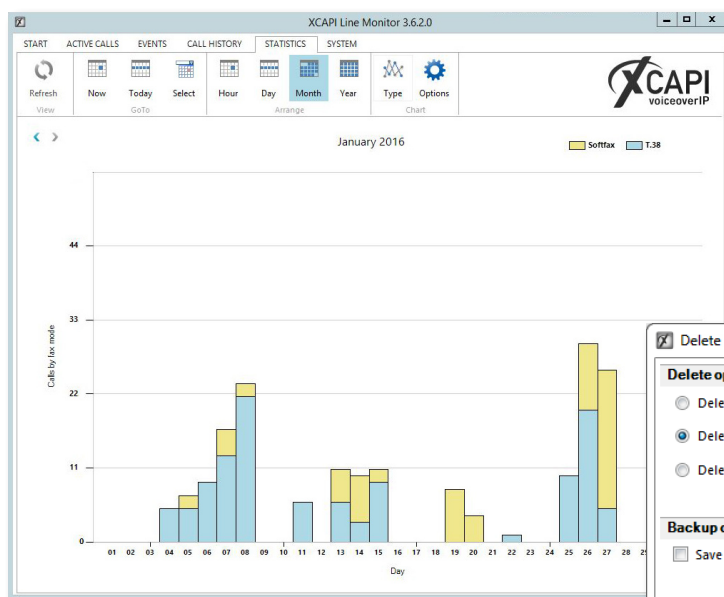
XCAPI Line Monitor 3.6.2.0

START ACTIVE CALLS EVENTS CALL HISTORY STATISTICS SYSTEM

Refresh
View

Now Today Select
GoTo

Hour Day Month Year
Arrange

Type Options
Chart

XCAPI voiceoverIP

January 2016

Softfax T.38

Calls by fax mode

44
33
22
11
0

01 02 03 04 05 06 07 08 09 10 11 12 13 14 15 16 17 18 19 20 21 22 23 24 25 26 27 28 29

Day

Delete

Delete op

Dele

Dele

Dele

Backup o

Save